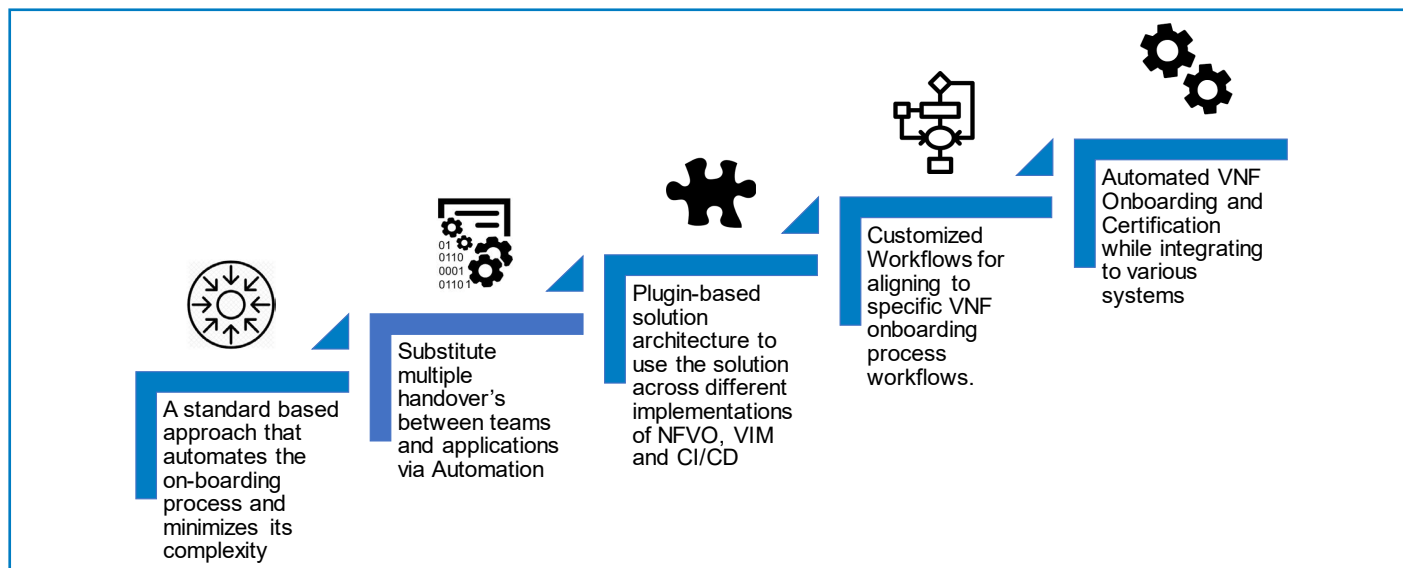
A standard based approach that automates the on-boarding process and minimizes its complexity

01
0110
0001
0110 1

Substitute multiple handover's between teams and applications via Automation

Plugin-based solution architecture to use the solution across different implementations of NFVO, VIM and CI/CD

Customized Workflows for aligning to specific VNF onboarding process workflows.

Automated VNF Onboarding and Certification while integrating to various systems